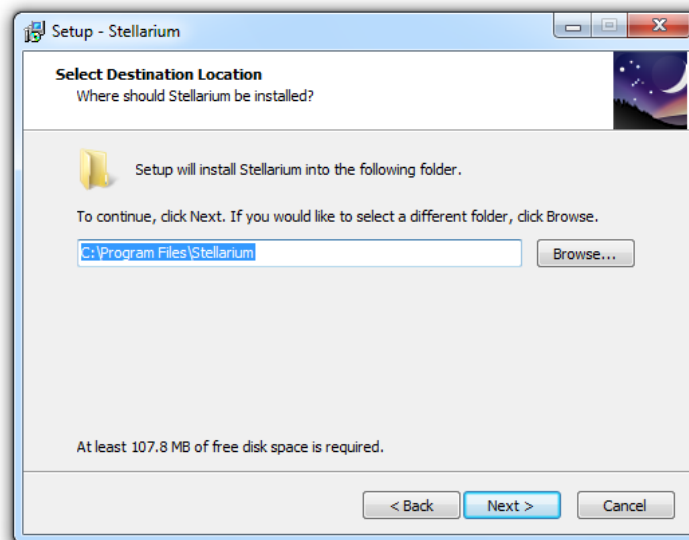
Setup - Stellarium

Select Destination Location
Where should Stellarium be installed?

Setup will install Stellarium into the following folder.

To continue, click Next. If you would like to select a different folder, click Browse.

C:\Program Files\Stellarium

Browse...

At least 107.8 MB of free disk space is required.

< Back

Next >

Cancel